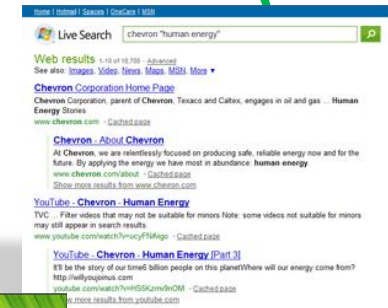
Home | Hotmail | Spaces | OneCare | MSN

Live Search chevron "human energy"

Web results 1-10 of 10,700 · Advanced

See also: Images, Video, News, Maps, MSN, More ▾

Chevron Corporation Home Page

Chevron Corporation, parent of Chevron, Texaco and Caltex, engages in oil and gas ... Human Energy Stories

www.chevron.com · Cached page

Chevron - About Chevron

At Chevron, we are relentlessly focused on producing safe, reliable energy now and for the future. By applying the energy we have most in abundance: human energy

www.chevron.com/about · Cached page

Show more results from www.chevron.com

YouTube - Chevron - Human Energy

TVC ... Filter videos that may not be suitable for minors Note: some videos not suitable for minors may still appear in search results.

www.youtube.com/watch?v=ucyFNMigo · Cached page

YouTube - Chevron - Human Energy [Part 3]

It'll be the story of our time6 billion people on this planetWhere will our energy come from? http://willyoujoinus.com

www.youtube.com/watch?v=HSSKzmv9nOM · Cached page

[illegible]w more results from youtube.com